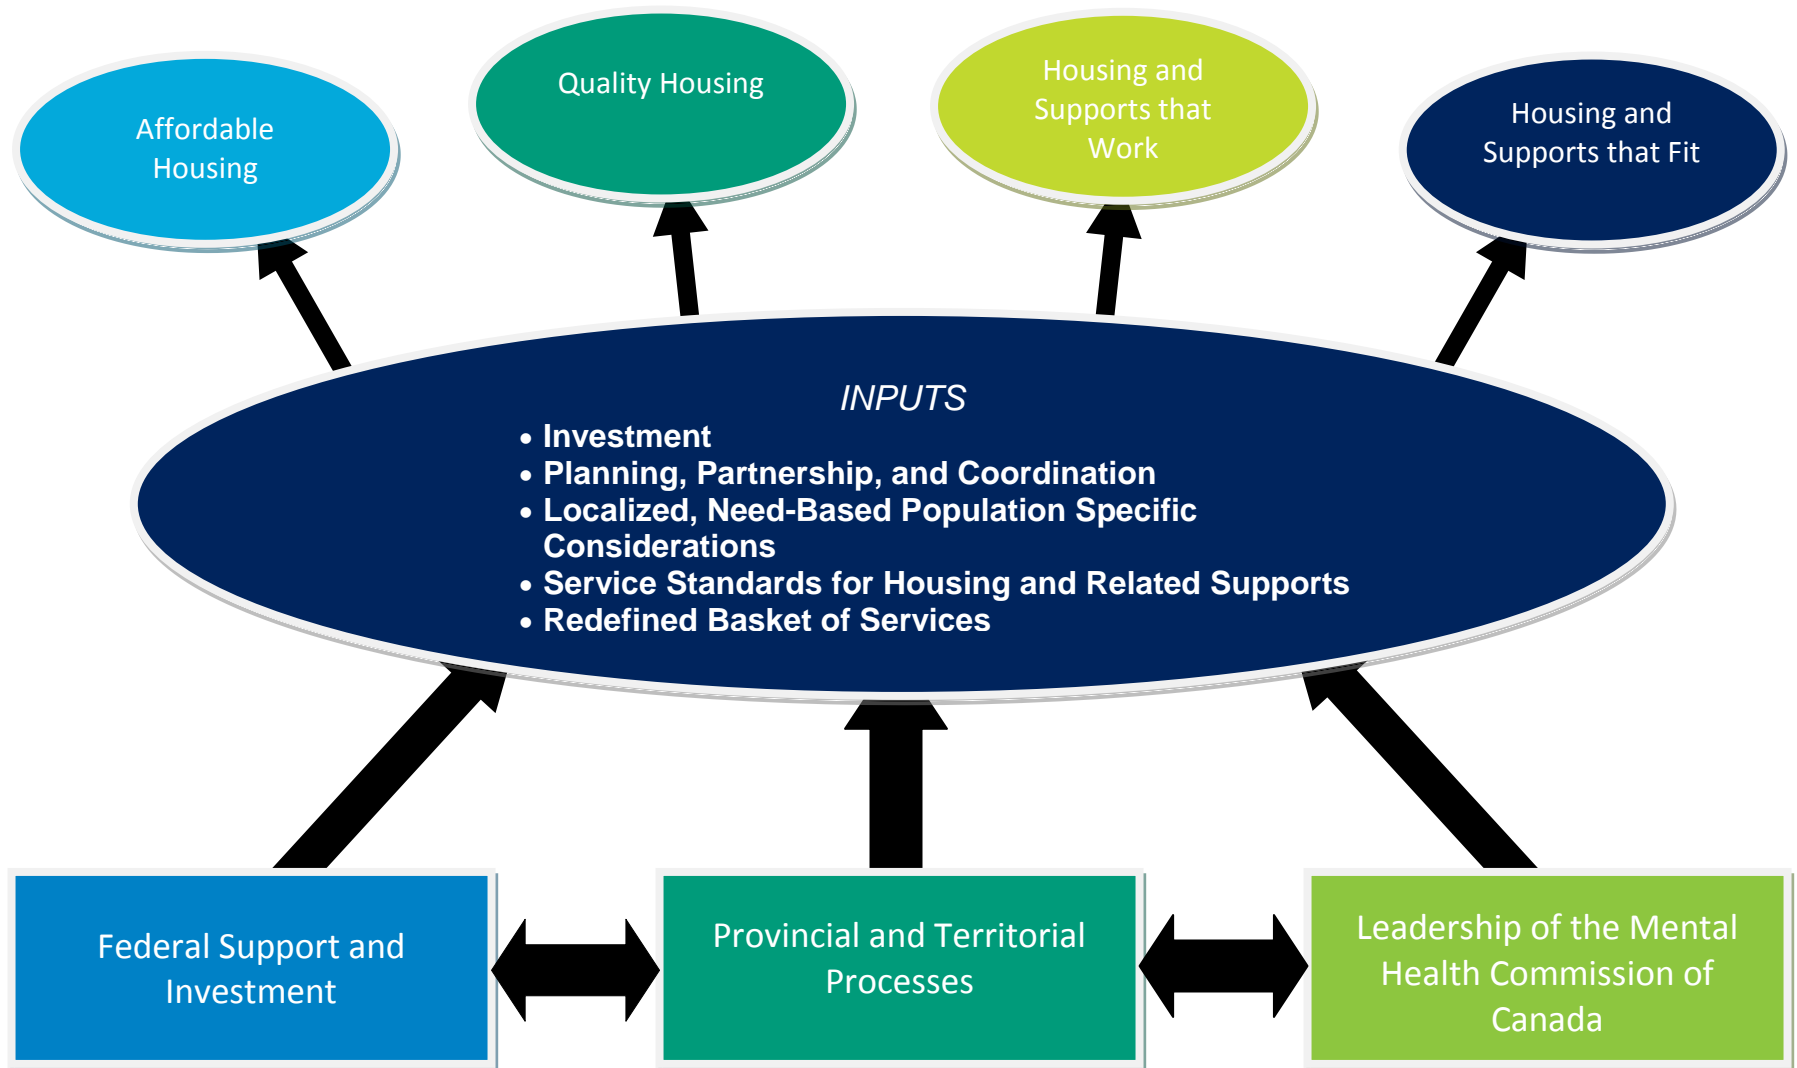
Affordable Housing

Quality Housing

Housing and Supports that Work

Housing and Supports that Fit

INPUTS

• Investment
• Planning, Partnership, and Coordination
• Localized, Need-Based Population Specific Considerations
• Service Standards for Housing and Related Supports
• Redefined Basket of Services

Federal Support and Investment

Provincial and Territorial Processes

Leadership of the Mental Health Commission of Canada